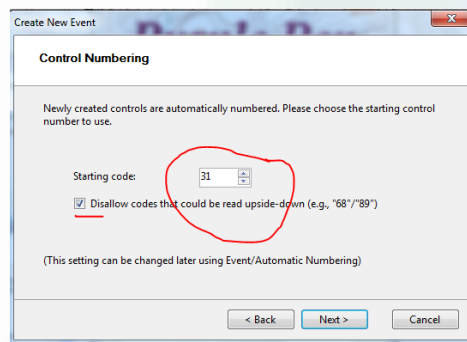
Create New Event

Control Numbering

Newly created controls are automatically numbered. Please choose the starting control number to use.

Starting code: 31

Disallow codes that could be read upside-down (e.g., "68"/"89")

(This setting can be changed later using Event/Automatic Numbering)

< Back Next > Cancel